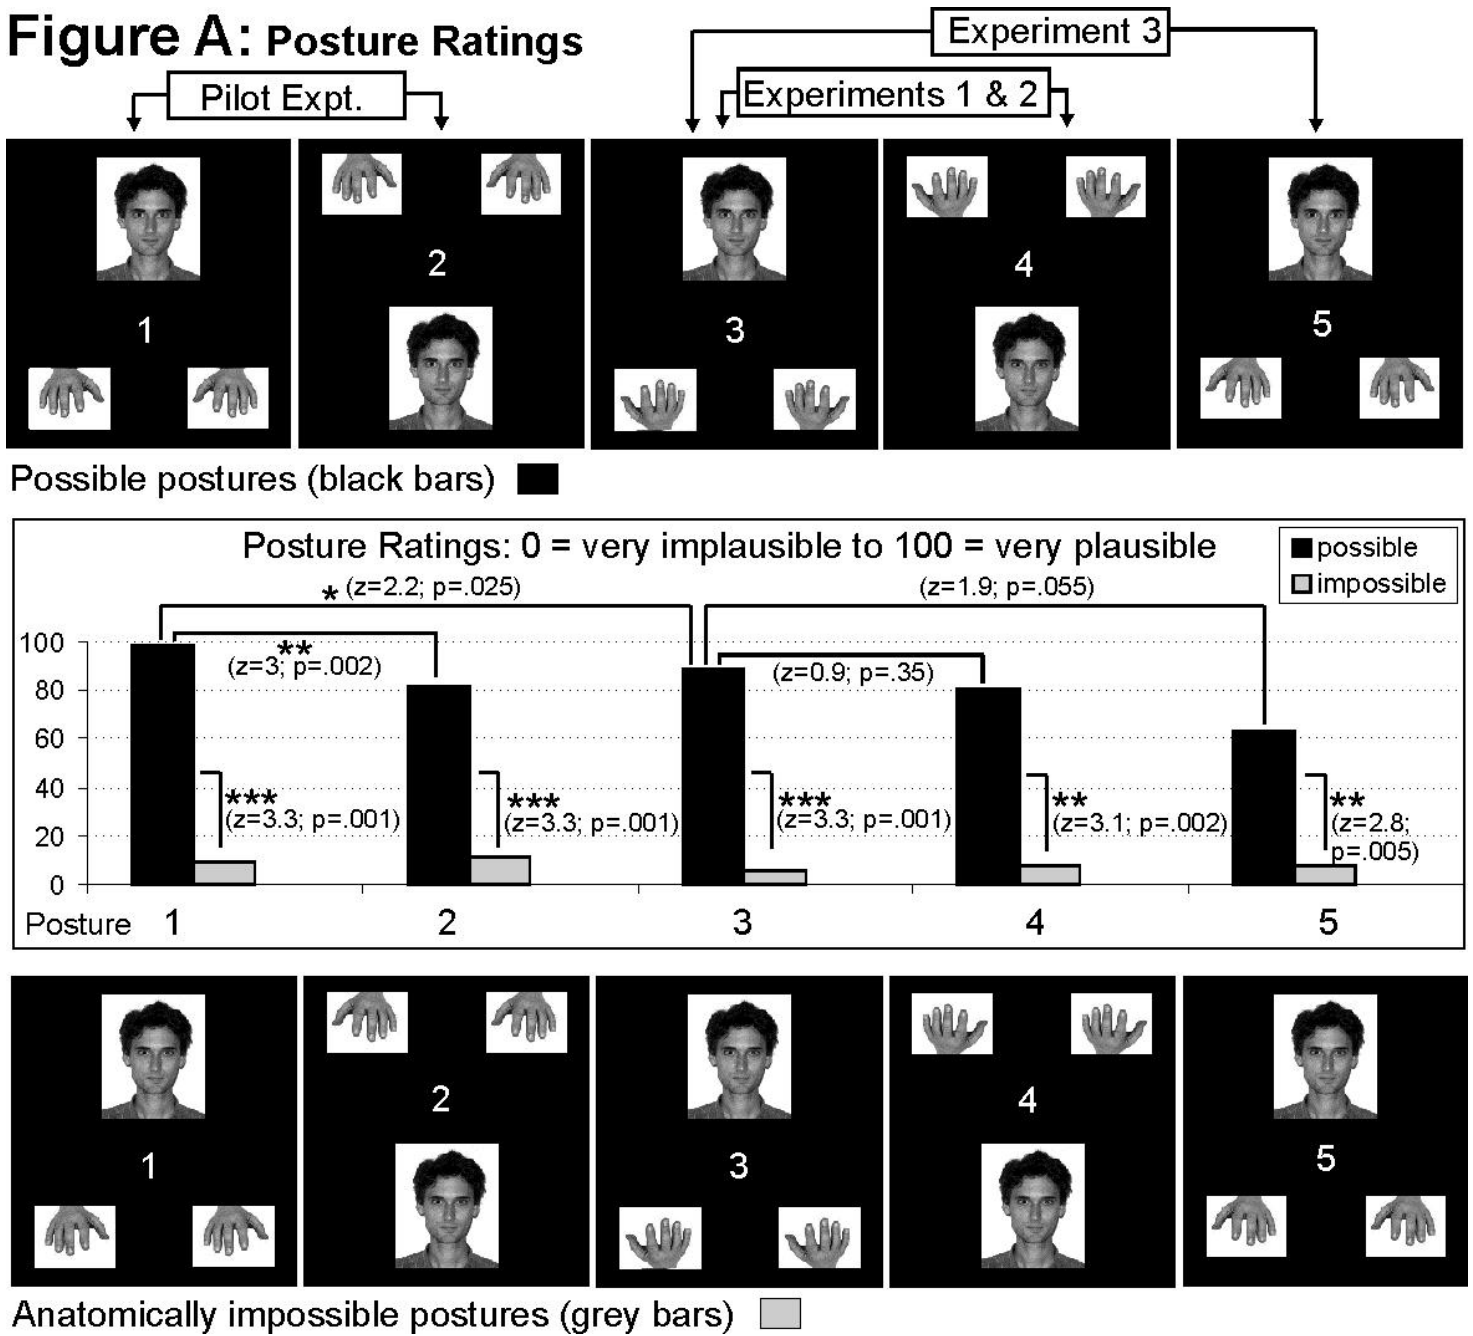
Figure A: Posture Ratings

Experiment 3

Pilot Expt.

Experiments 1 & 2

1

2

3

4

5

Possible postures (black bars)

Posture Ratings: 0 = very implausible to 100 = very plausible

possible
impossible

* (z=2.2; p=.025)

(z=1.9; p=.055)

**
(z=3; p=.002)

(z=0.9; p=.35)

***
(z=3.3; p=.001)

***
(z=3.3; p=.001)

***
(z=3.3; p=.001)

**
(z=3.1; p=.002)

**
(z=2.8; p=.005)

100
80
60
40
20
0

Posture 1 2 3 4 5

1

2

3

4

5

Anatomically impossible postures (grey bars)